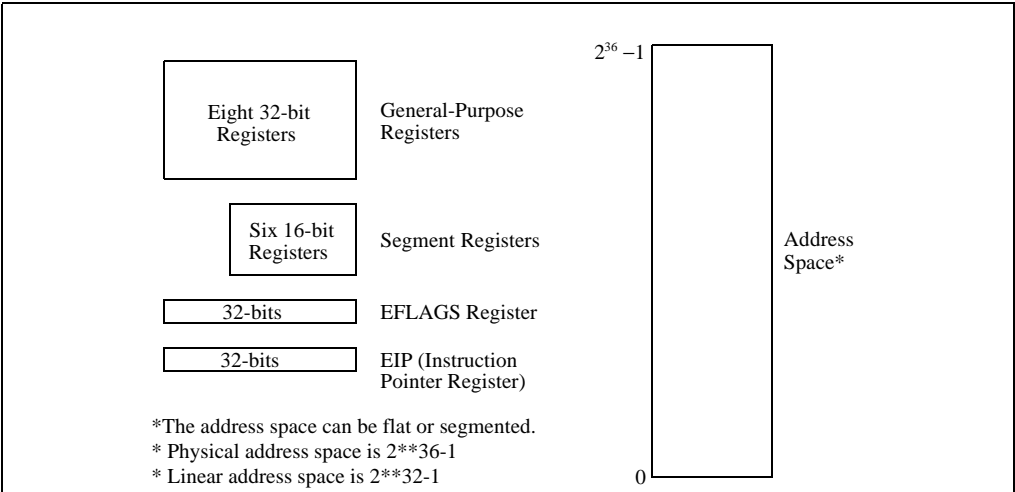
Eight 32-bit Registers

General-Purpose Registers

Six 16-bit Registers

Segment Registers

32-bits

EFLAGS Register

32-bits

EIP (Instruction Pointer Register)

$2^{36}-1$

Address Space*

0

*The address space can be flat or segmented.
* Physical address space is 2**36-1
* Linear address space is 2**32-1